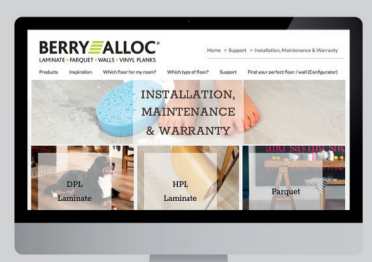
BERRY ALLOC®
LAMINATE • PARQUET • WALLS • VINYL PLANKS

Home > Support > Installation, Maintenance & Warranty

Products Inspiration Which floor for my room? Which type of floor? Support Find your perfect floor / wall (Configurator)

INSTALLATION, MAINTENANCE & WARRANTY

DPL Laminate

HPL Laminate

Parquet